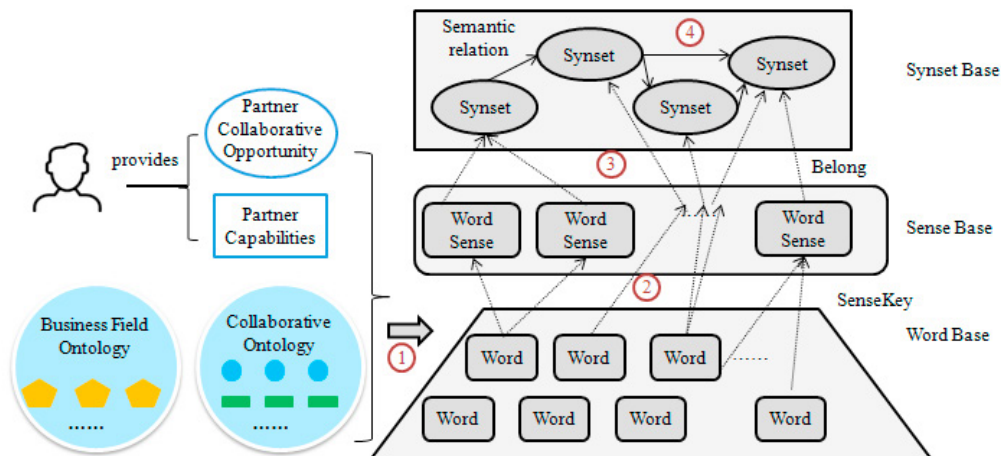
Semantic relation

4

Synset

Synset

Synset

Synset

Synset Base

provides

Partner Collaborative Opportunity

Partner Capabilities

3

Belong

Word Sense

Word Sense

Word Sense

Sense Base

2

SenseKey

Business Field Ontology

......

Collaborative Ontology

......

1

Word Base

Word

Word

Word

......

Word

Word

Word

Word